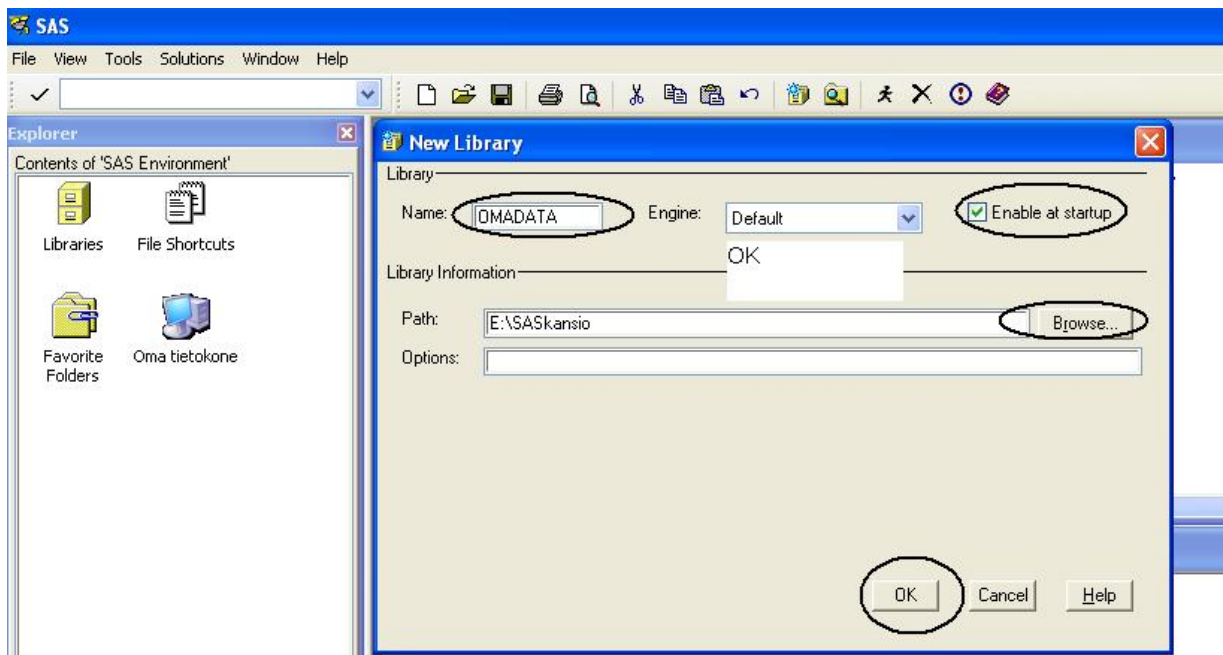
SAS

File View Tools Solutions Window Help

✓

Explorer

Contents of 'SAS Environment'

Libraries

File Shortcuts

Favorite Folders

Oma tietokone

New Library

Library

Name: OMADATA

Engine: Default

Enable at startup

OK

Library Information

Path: E:\SASkansio

Browse...

Options:

OK

Cancel

Help